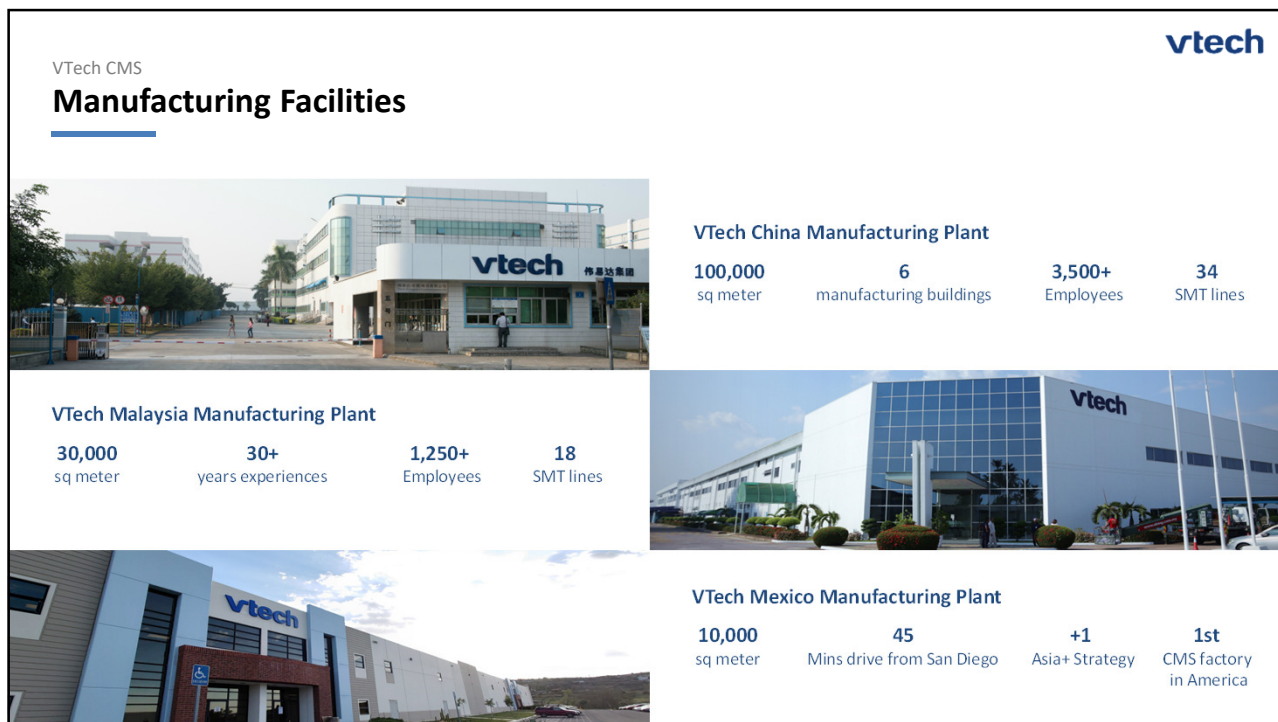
VTech CMS
Manufacturing Facilities

vtech

vtech 伟易达集团

VTech China Manufacturing Plant

100,000
sq meter

6
manufacturing buildings

3,500+
Employees

34
SMT lines

VTech Malaysia Manufacturing Plant

30,000
sq meter

30+
years experiences

1,250+
Employees

18
SMT lines

vtech

vtech

VTech Mexico Manufacturing Plant

10,000
sq meter

45
Mins drive from San Diego

+1
Asia+ Strategy

1st
CMS factory in America